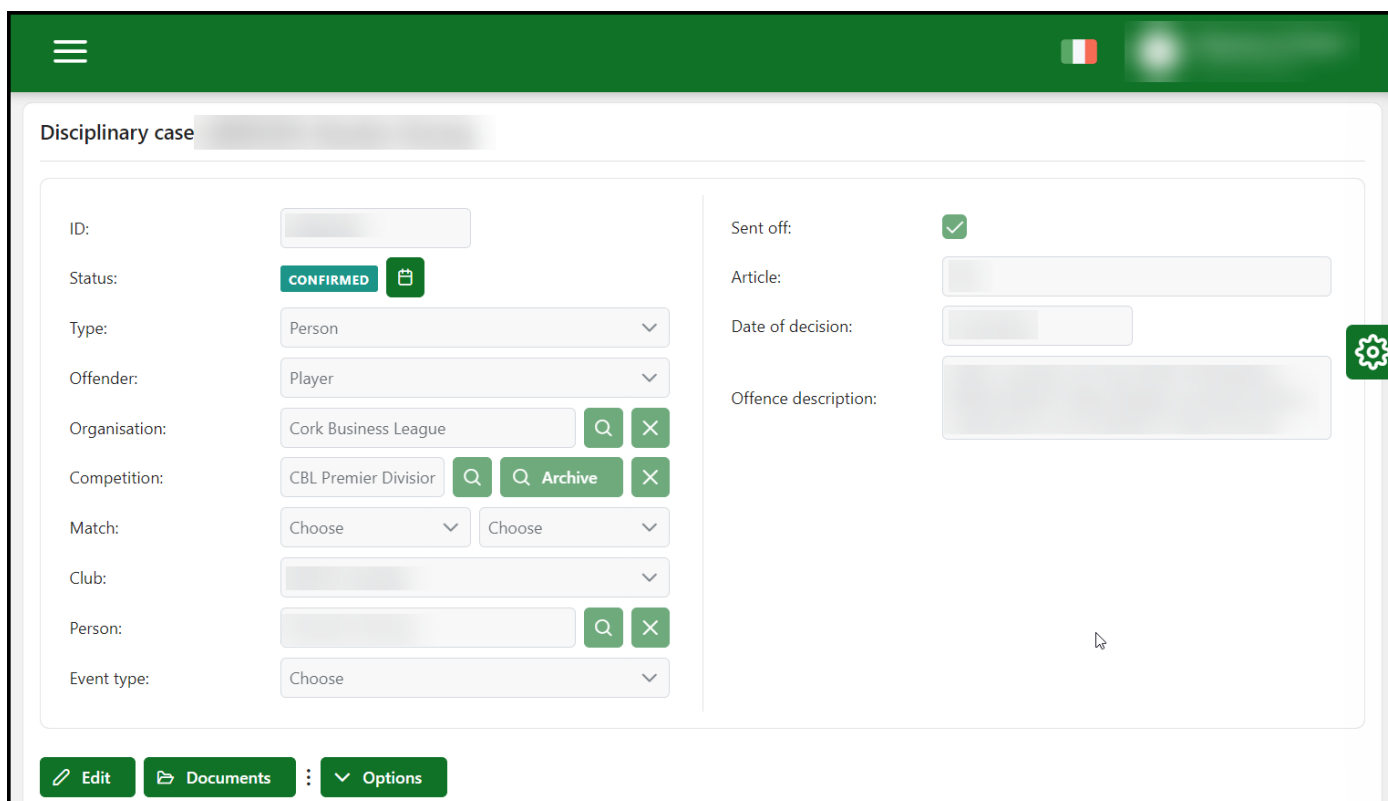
Disciplinary case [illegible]

ID: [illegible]

Status: CONFIRMED

Type: Person

Offender: Player

Organisation: Cork Business League

Competition: CBL Premier Divisior Archive

Match: Choose Choose

Club: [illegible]

Person: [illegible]

Event type: Choose

Sent off:

Article: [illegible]

Date of decision: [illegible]

Offence description: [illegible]

Edit Documents Options